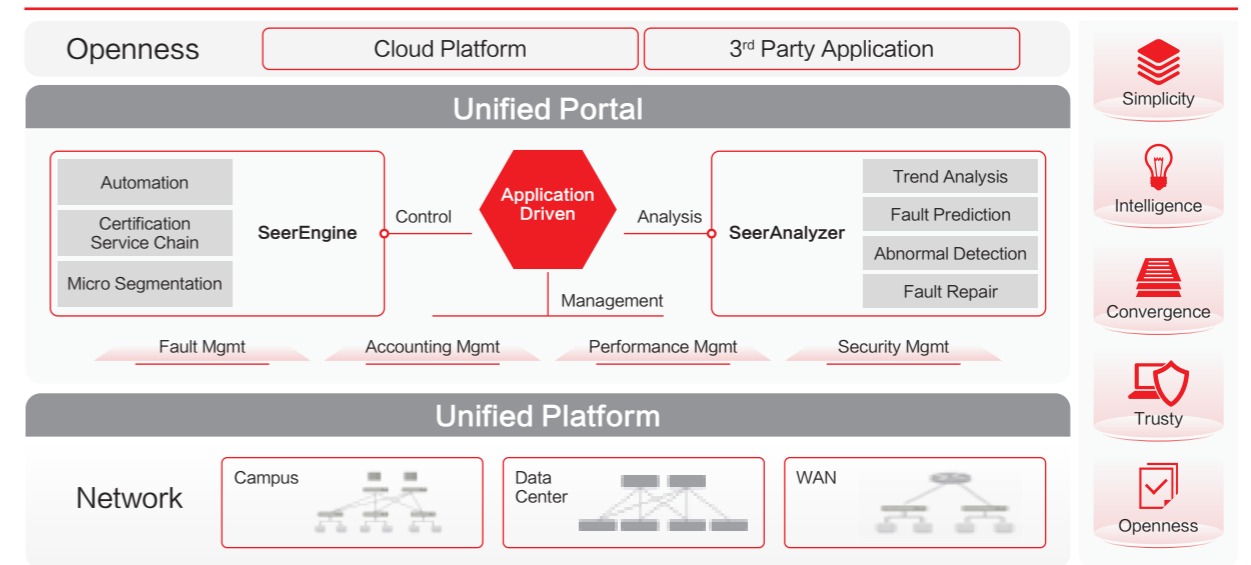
Openness

Cloud Platform

3$^{rd}$ Party Application

Unified Portal

Automation

Certification Service Chain

Micro Segmentation

SeerEngine

Control

Application Driven

Analysis

SeerAnalyzer

Trend Analysis

Fault Prediction

Abnormal Detection

Fault Repair

Management

Fault Mgmt

Accounting Mgmt

Performance Mgmt

Security Mgmt

Unified Platform

Network

Campus

Data Center

WAN

Simplicity

Intelligence

Convergence

Trusty

Openness